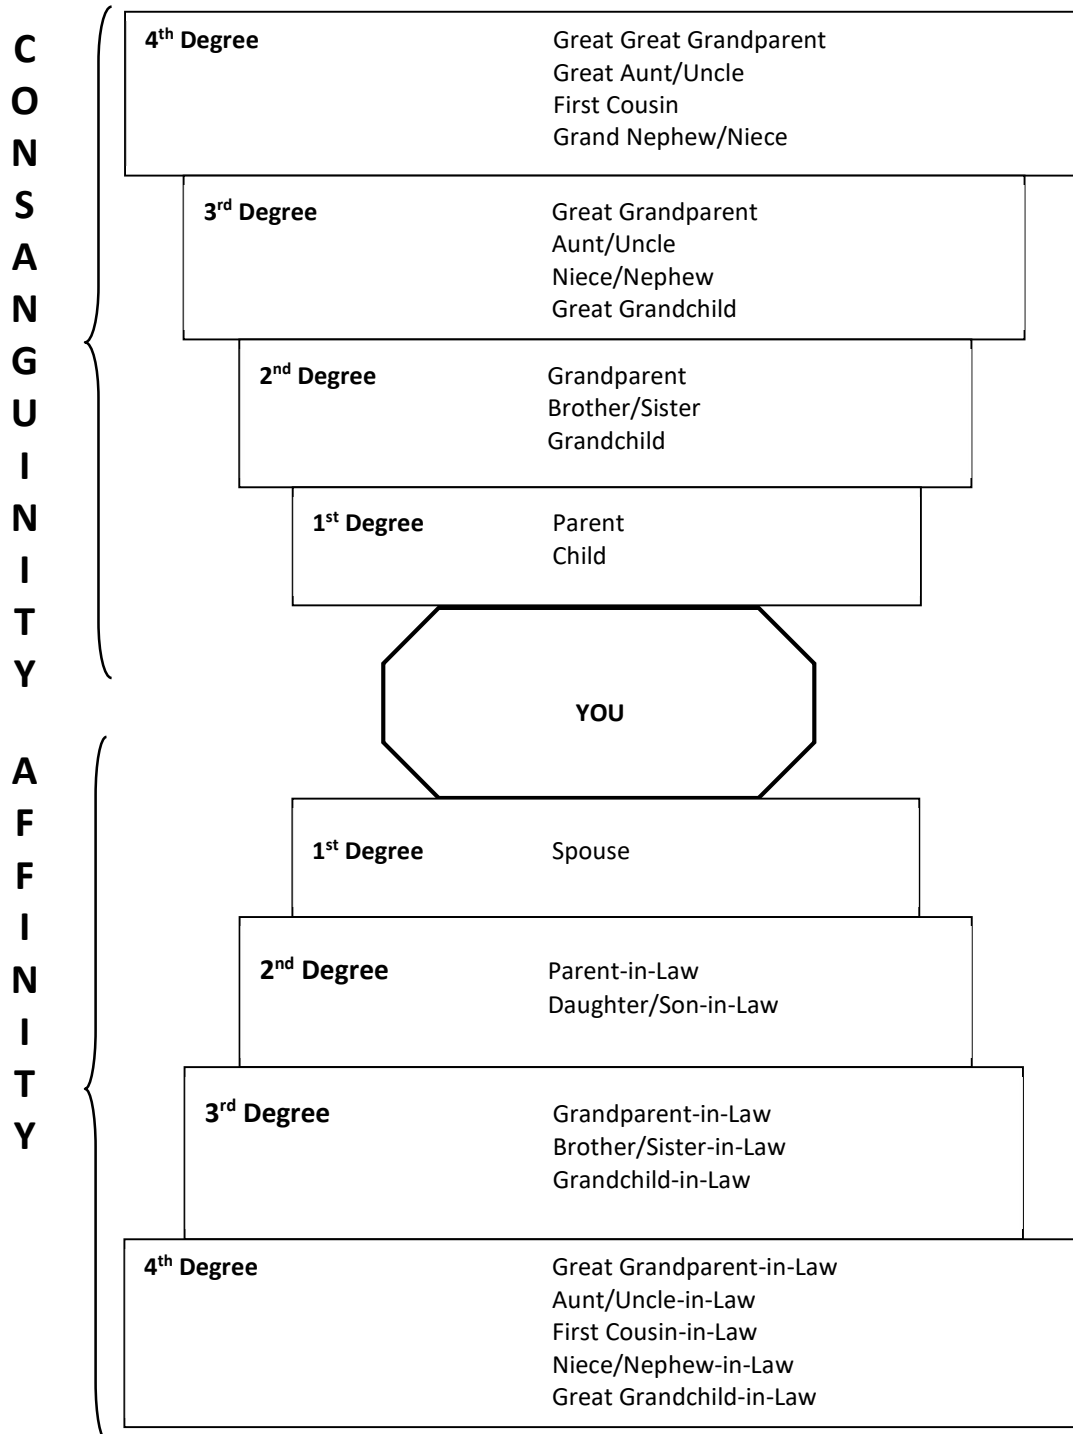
C
O
N
S
A
N
G
U
I
N
I
T
Y

$4^{th}$ Degree
Great Great Grandparent
Great Aunt/Uncle
First Cousin
Grand Nephew/Niece

$3^{rd}$ Degree
Great Grandparent
Aunt/Uncle
Niece/Nephew
Great Grandchild

$2^{nd}$ Degree
Grandparent
Brother/Sister
Grandchild

$1^{st}$ Degree
Parent
Child

YOU

A
F
F
I
N
I
T
Y

$1^{st}$ Degree
Spouse

$2^{nd}$ Degree
Parent-in-Law
Daughter/Son-in-Law

$3^{rd}$ Degree
Grandparent-in-Law
Brother/Sister-in-Law
Grandchild-in-Law

$4^{th}$ Degree
Great Grandparent-in-Law
Aunt/Uncle-in-Law
First Cousin-in-Law
Niece/Nephew-in-Law
Great Grandchild-in-Law